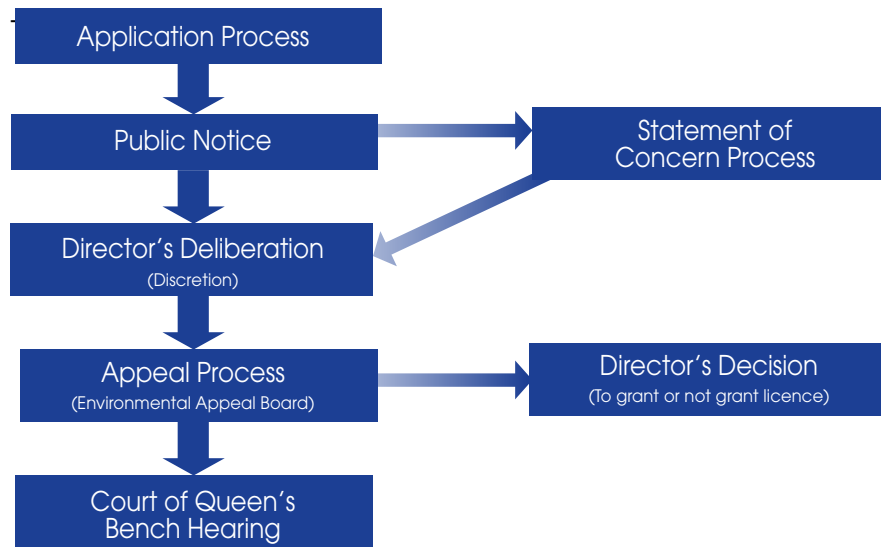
Application Process

Public Notice

Statement of Concern Process

Director’s Deliberation
(Discretion)

Appeal Process
(Environmental Appeal Board)

Director’s Decision
(To grant or not grant licence)

Court of Queen’s Bench Hearing